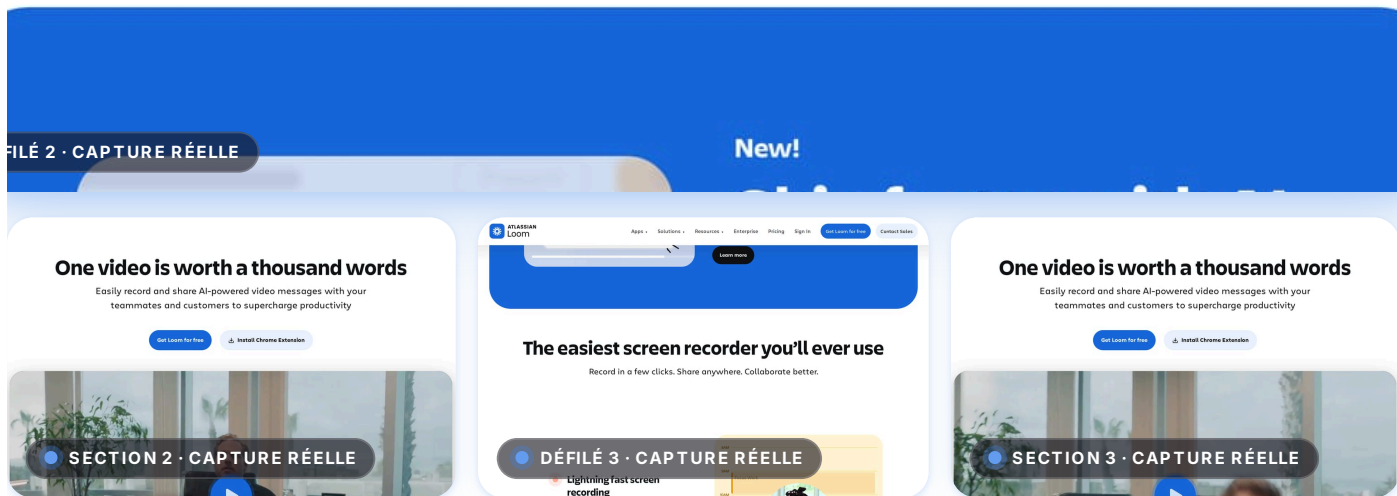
FILÉ 2 · CAPTURE RÉELLE

New!

One video is worth a thousand words

Easily record and share AI-powered video messages with your teammates and customers to supercharge productivity

Get Loom for free

Install Chrome Extension

SECTION 2 · CAPTURE RÉELLE

ATLASSIAN Loom

Apps Solutions Resources Enterprise Pricing Sign in Get Loom for free Contact Sales

Learn more

The easiest screen recorder you'll ever use

Record in a few clicks. Share anywhere. Collaborate better.

DÉFILÉ 3 · CAPTURE RÉELLE

Lightning fast screen recording

One video is worth a thousand words

Easily record and share AI-powered video messages with your teammates and customers to supercharge productivity

Get Loom for free

Install Chrome Extension

SECTION 3 · CAPTURE RÉELLE